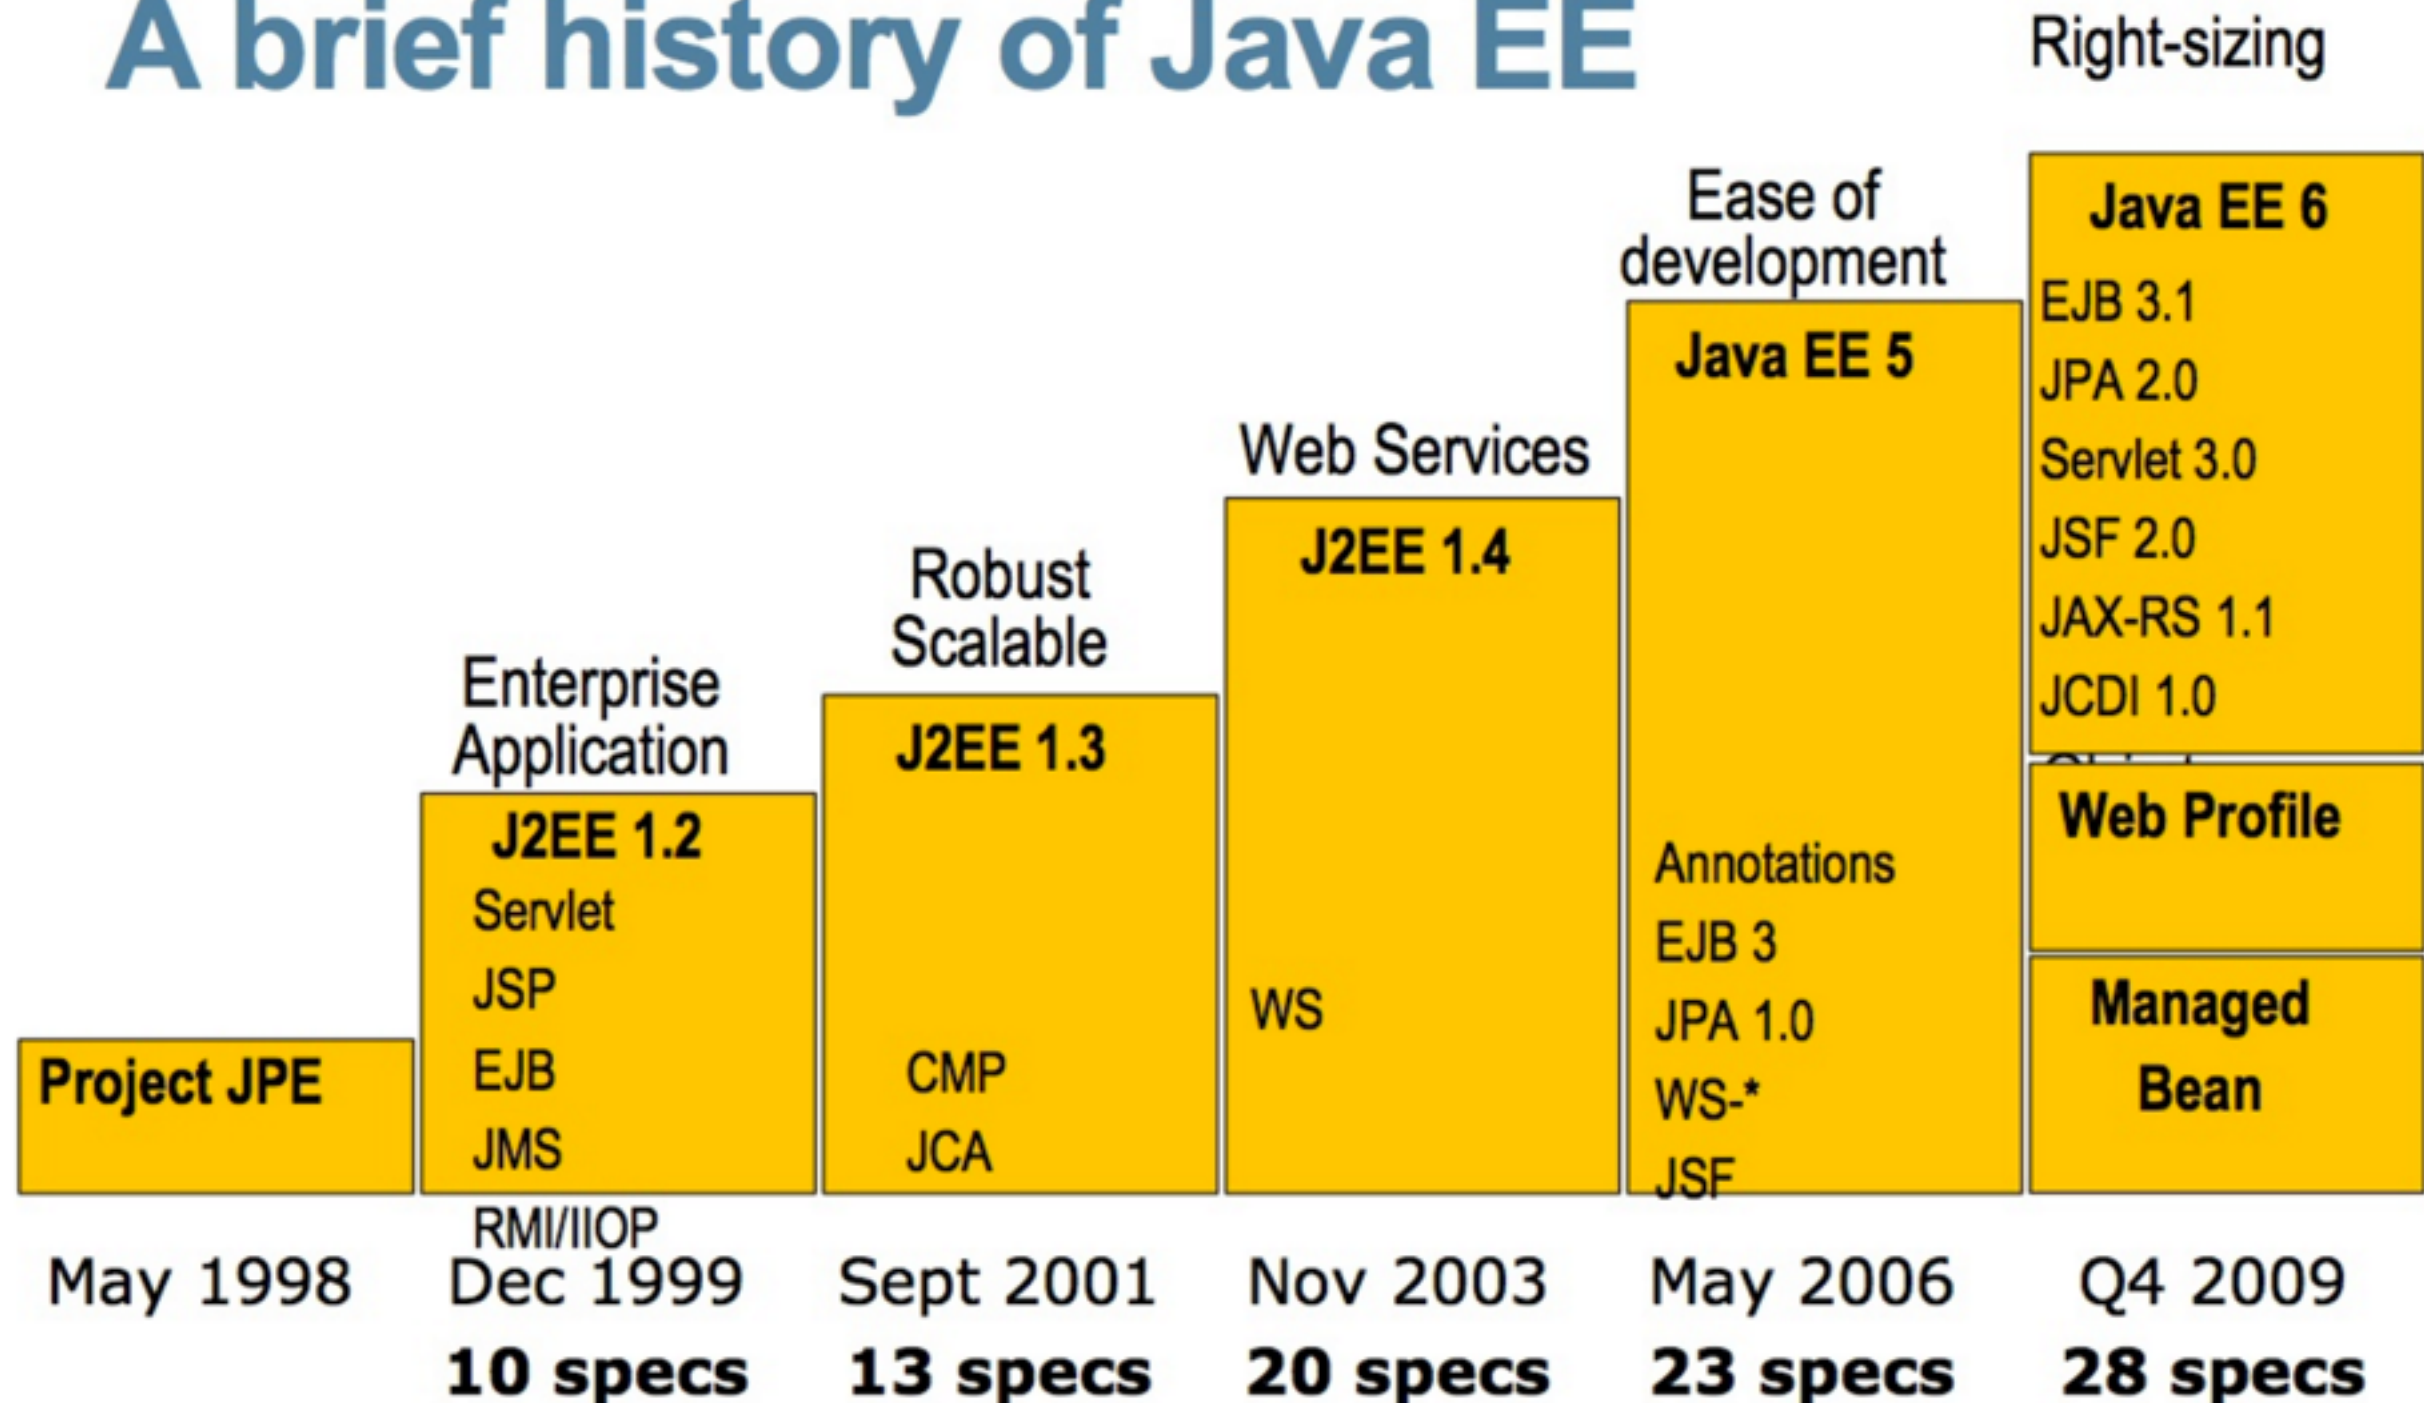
A brief history of Java EE

Right-sizing

Project JPE

Enterprise Application

J2EE 1.2
Servlet
JSP
EJB
JMS
RMI/IIOP

Robust Scalable

J2EE 1.3
CMP
JCA

Web Services

J2EE 1.4
WS

Ease of development

Java EE 5
Annotations
EJB 3
JPA 1.0
WS-*
JSF

Java EE 6
EJB 3.1
JPA 2.0
Servlet 3.0
JSF 2.0
JAX-RS 1.1
JCDI 1.0
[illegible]

Web Profile

Managed Bean

May 1998
Dec 1999
Sept 2001
Nov 2003
May 2006
Q4 2009

10 specs
13 specs
20 specs
23 specs
28 specs